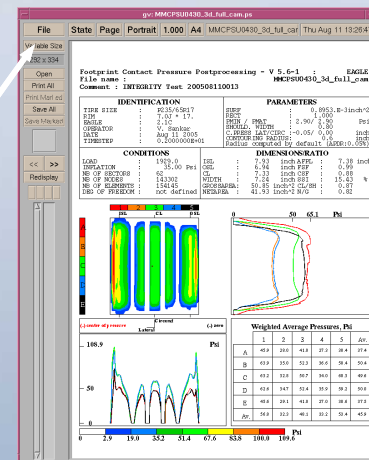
gv: MMCPSU0430_3d_full_cam.ps

File | State | Page | Portrait | 1.000 | A4 | MMCPSU0430_3d_full_ca | Thu Aug 11 13:26:4

Variable Size
252 x 334
Open
Print All
Print Marked
Save All
Save Marked
<< | >>
Redisplay

Footprint Contact Pressure Postprocessing - V 5.6-1 : EAGLE
File name : MMCPSU0430_3d_full_cam
Comment : INTEGRITY Test 200508110013

IDENTIFICATION
TIRE SIZE : P235/65R17
RIM : 7.0J * 17.
EAGLE : 2.1C
OPERATOR : V. Sankar
DATE : Aug 11 2005
TIMESTEP : 0.2000000E+01

PARAMETERS
SURF : 0.8953.E-3inch^2
RECT : 1.000
PMIN / PMAX : 2.90/ 0.90 Psi
SHOULD. WIDTH : 0.30 inch
C.INERS LAT/CIRC : -0.05/ 0.00 inch
CONTOURING RADIUS : 0.6 inch
Radius computed by default (ASDR:0.05%)

CONDITIONS
LOAD : 1929.0
INFLATION : 35.00 Psi
NB OF SECTORS : 62
NB OF NODES : 143302
NB OF ELEMENTS : 154145
DEG OF FREEDOM : not defined

DIMENSIONS/RATIO
ISL : 7.93 inch APPL : 7.38 inch
OSL : 6.96 inch FSF : 0.99
CL : 7.33 inch CSF : 0.88
WIDTH : 7.24 inch SRI : 15.43 %
GROSSAREA: 50.85 inch^2 CL/SH : 0.87
NETAREA : 41.93 inch^2 N/G : 0.82

ISL | CL | OSL

50 | 65.1 | Psi

(--) center of pressure | CL/ound | (--) max
Lateral

108.9 | Psi
0

Weighted Average Pressures, Psi

| | 1 | 2 | 3 | 4 | 5 | Av. |
|---|---|---|---|---|---|---|
| A | 45.9 | 29.0 | 41.8 | 27.3 | 38.4 | 37.4 |
| B | 43.6 | 35.0 | 51.3 | 36.6 | 58.4 | 49.5 |
| C | 63.2 | 52.0 | 50.7 | 50.0 | 48.3 | 51.8 |
| D | 62.6 | 54.7 | 53.4 | 53.9 | 58.2 | 50.6 |
| E | 45.8 | 29.1 | 41.8 | 27.0 | 38.4 | 37.4 |
| Av. | 56.8 | 32.3 | 48.1 | 32.2 | 51.4 | 45.9 |

0 | 2.9 | 19.0 | 35.2 | 51.4 | 67.6 | 83.8 | 100.0 | 109.6